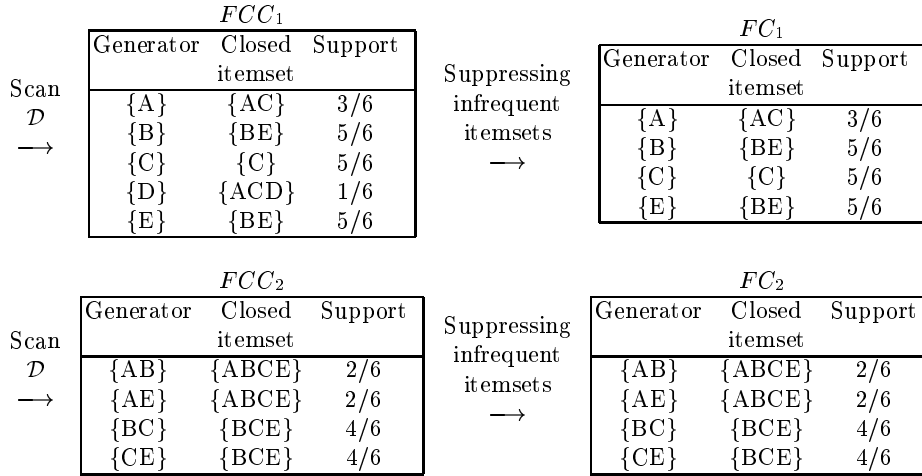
Scan $\mathcal{D}$ $\longrightarrow$

$FCC_1$

| Generator | Closed itemset | Support |
|---|---|---|
| {A} | {AC} | 3/6 |
| {B} | {BE} | 5/6 |
| {C} | {C} | 5/6 |
| {D} | {ACD} | 1/6 |
| {E} | {BE} | 5/6 |

Suppressing infrequent itemsets $\longrightarrow$

$FC_1$

| Generator | Closed itemset | Support |
|---|---|---|
| {A} | {AC} | 3/6 |
| {B} | {BE} | 5/6 |
| {C} | {C} | 5/6 |
| {E} | {BE} | 5/6 |

Scan $\mathcal{D}$ $\longrightarrow$

$FCC_2$

| Generator | Closed itemset | Support |
|---|---|---|
| {AB} | {ABCE} | 2/6 |
| {AE} | {ABCE} | 2/6 |
| {BC} | {BCE} | 4/6 |
| {CE} | {BCE} | 4/6 |

Suppressing infrequent itemsets $\longrightarrow$

$FC_2$

| Generator | Closed itemset | Support |
|---|---|---|
| {AB} | {ABCE} | 2/6 |
| {AE} | {ABCE} | 2/6 |
| {BC} | {BCE} | 4/6 |
| {CE} | {BCE} | 4/6 |